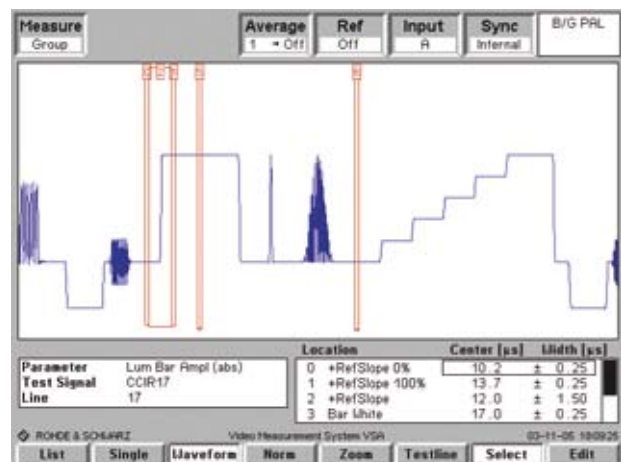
Measure
Group

Average
1 → Off

Ref
Off

Input
A

Sync
Internal

B/G PAL

| Parameter | Lum Bar Ampl (abs) |
|---|---|
| Test Signal | CCIR17 |
| Line | 17 |

| Location | | Center [µs] | | Width [µs] |
|---|---|---|---|---|
| 0 | +RefSlope 0% | 10.2 | ± | 0.25 |
| 1 | +RefSlope 100% | 13.7 | ± | 0.25 |
| 2 | +RefSlope | 12.0 | ± | 1.50 |
| 3 | Bar White | 17.0 | ± | 0.25 |

ROHDE & SCHWARZ   Video Measurement System VSA   03-11-05 18:09:25

List   Single   Waveform   Norm   Zoom   Testline   Select   Edit